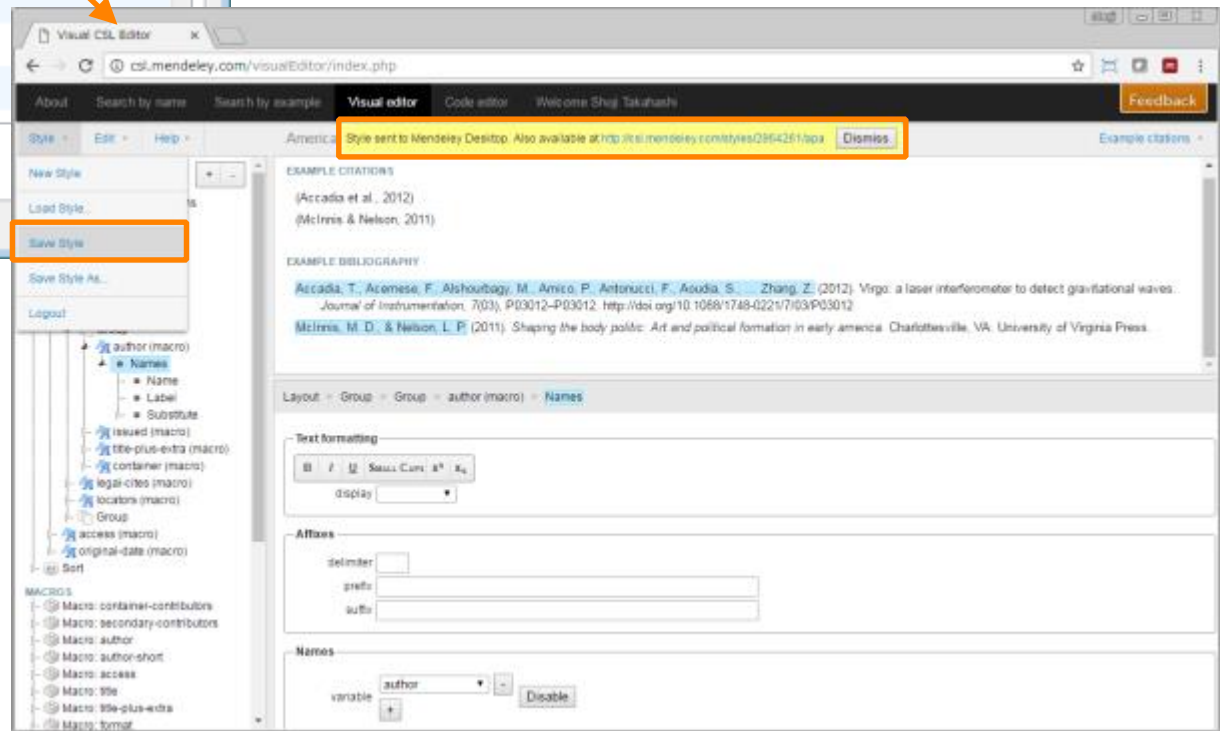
Visual CSL Editor

csl.mendeley.com/visualEditor/index.php

About Search by name Search by example Visual editor Code editor Welcome Shoji Takahashi Feedback

Style Edit Help America

Style sent to Mendeley Desktop. Also available at http://csl.mendeley.com/styles/2964261/apa Dismiss

Example citations

New Style
Load Style...
Save Style
Save Style As...
Logout

EXAMPLE CITATIONS

(Accadia et al., 2012)
(McInnis & Nelson, 2011)

EXAMPLE BIBLIOGRAPHY

Accadia, T., Acernese, F., Alshourbagy, M., Amico, P., Antonucci, F., Aoudia, S., ... Zhang, Z. (2012). Virgo: a laser interferometer to detect gravitational waves. Journal of Instrumentation, 7(03), P03012–P03012. http://doi.org/10.1088/1748-0221/7/03/P03012

McInnis, M. D., & Nelson, L. P. (2011). Shaping the body politic: Art and political formation in early america. Charlottesville, VA: University of Virginia Press.

author (macro)
Names
Name
Label
Substitute
issued (macro)
title-plus-extra (macro)
container (macro)
legal-cites (macro)
locators (macro)
Group
access (macro)
original-date (macro)
Sort

MACROS
Macro: container-contributors
Macro: secondary-contributors
Macro: author
Macro: author-short
Macro: access
Macro: title
Macro: title-plus-extra
Macro: format

Layout > Group > Group > author (macro) > Names

Text formatting

B I U Small Caps x² x₂

display

Affixes

delimiter
prefix
suffix

Names

variable author Disable